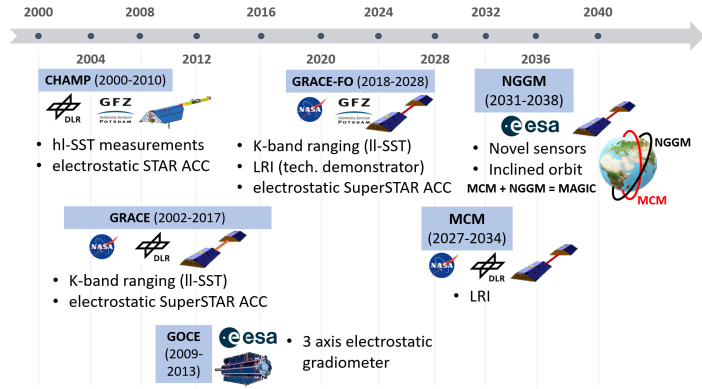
2000 2008 2016 2024 2032 2040

2004 2012 2020 2028 2036

CHAMP (2000-2010)

DLR GFZ POTSDAM

• hl-SST measurements
• electrostatic STAR ACC

GRACE-FO (2018-2028)

NASA GFZ POTSDAM

• K-band ranging (ll-SST)
• LRI (tech. demonstrator)
• electrostatic SuperSTAR ACC

NGGM (2031-2038)

esa

• Novel sensors
• Inclined orbit

NGGM

MCM + NGGM = MAGIC

MCM

GRACE (2002-2017)

NASA DLR

• K-band ranging (ll-SST)
• electrostatic SuperSTAR ACC

MCM (2027-2034)

NASA DLR

• LRI

GOCE (2009-2013)

esa

• 3 axis electrostatic gradiometer